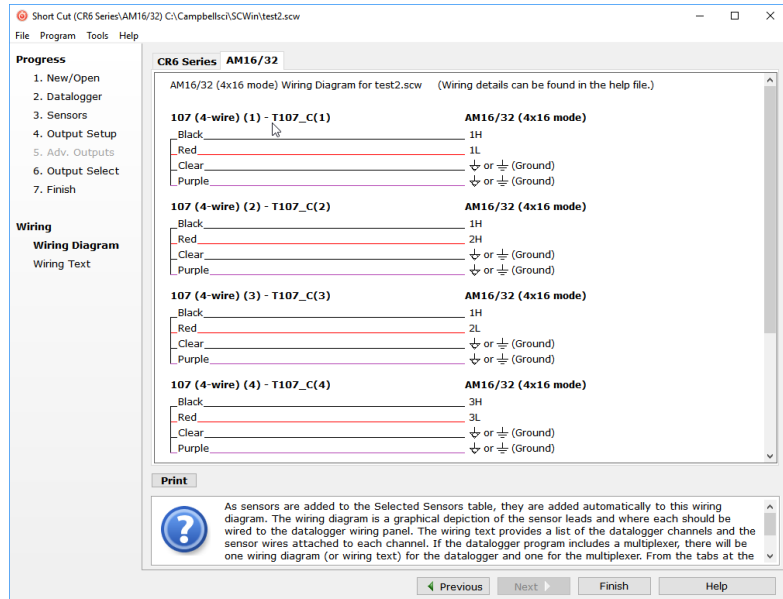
Short Cut (CR6 Series\AM16/32) C:\Campbellsci\SCWin\test2.scw

File Program Tools Help

Progress
1. New/Open
2. Datalogger
3. Sensors
4. Output Setup
5. Adv. Outputs
6. Output Select
7. Finish

Wiring
Wiring Diagram
Wiring Text

CR6 Series AM16/32

AM16/32 (4x16 mode) Wiring Diagram for test2.scw (Wiring details can be found in the help file.)

107 (4-wire) (1) - T107_C(1) AM16/32 (4x16 mode)
Black 1H
Red 1L
Clear ⏚ or ⏚ (Ground)
Purple ⏚ or ⏚ (Ground)

107 (4-wire) (2) - T107_C(2) AM16/32 (4x16 mode)
Black 1H
Red 2H
Clear ⏚ or ⏚ (Ground)
Purple ⏚ or ⏚ (Ground)

107 (4-wire) (3) - T107_C(3) AM16/32 (4x16 mode)
Black 1H
Red 2L
Clear ⏚ or ⏚ (Ground)
Purple ⏚ or ⏚ (Ground)

107 (4-wire) (4) - T107_C(4) AM16/32 (4x16 mode)
Black 3H
Red 3L
Clear ⏚ or ⏚ (Ground)
Purple ⏚ or ⏚ (Ground)

Print

As sensors are added to the Selected Sensors table, they are added automatically to this wiring diagram. The wiring diagram is a graphical depiction of the sensor leads and where each should be wired to the datalogger wiring panel. The wiring text provides a list of the datalogger channels and the sensor wires attached to each channel. If the datalogger program includes a multiplexer, there will be one wiring diagram (or wiring text) for the datalogger and one for the multiplexer. From the tabs at the

Previous Next Finish Help